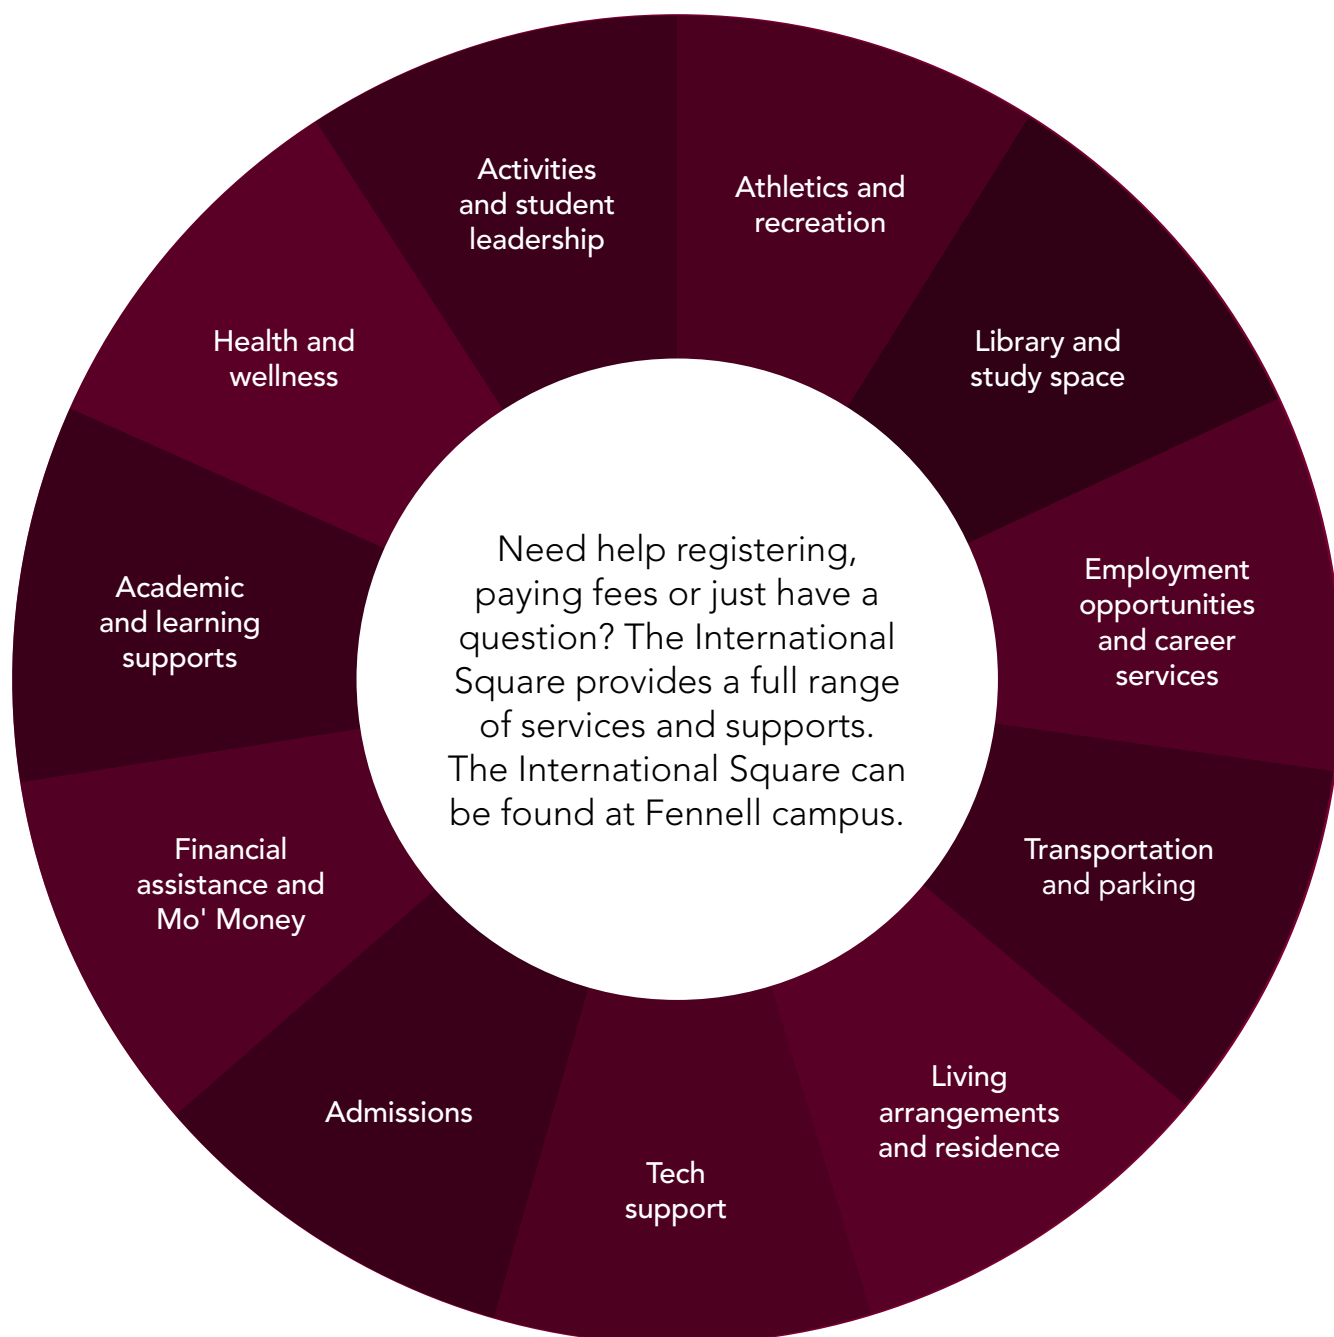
Need help registering, paying fees or just have a question? The International Square provides a full range of services and supports. The International Square can be found at Fennell campus.

Athletics and recreation

Library and study space

Employment opportunities and career services

Transportation and parking

Living arrangements and residence

Tech support

Admissions

Financial assistance and Mo' Money

Academic and learning supports

Health and wellness

Activities and student leadership